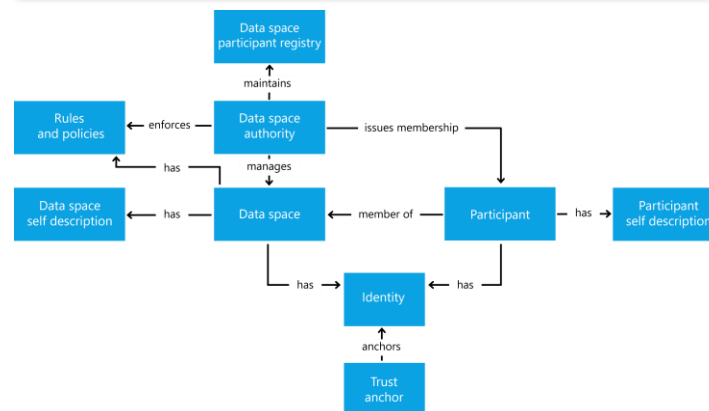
Data space participant registry

maintains

Rules and policies

enforces

Data space authority

issues membership

has

manages

Data space self description

has

Data space

member of

Participant

has

Participant self description

has

Identity

has

anchors

Trust anchor